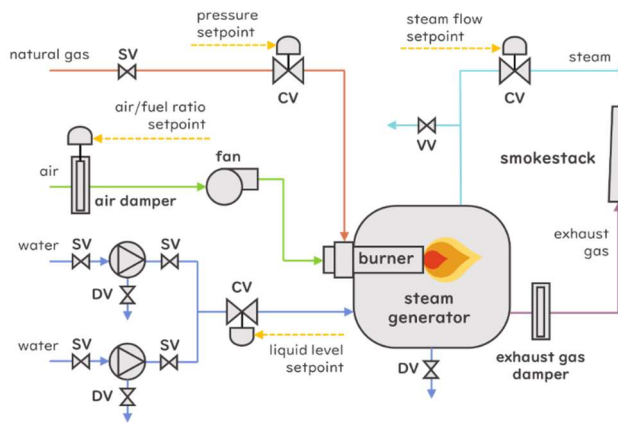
pressure setpoint

natural gas SV

CV

steam flow setpoint

steam

CV

air/fuel ratio setpoint

VV

smokestack

air

fan

air damper

exhaust gas

water SV SV

DV

burner

CV

steam generator

water SV SV

liquid level setpoint

DV

DV

exhaust gas damper